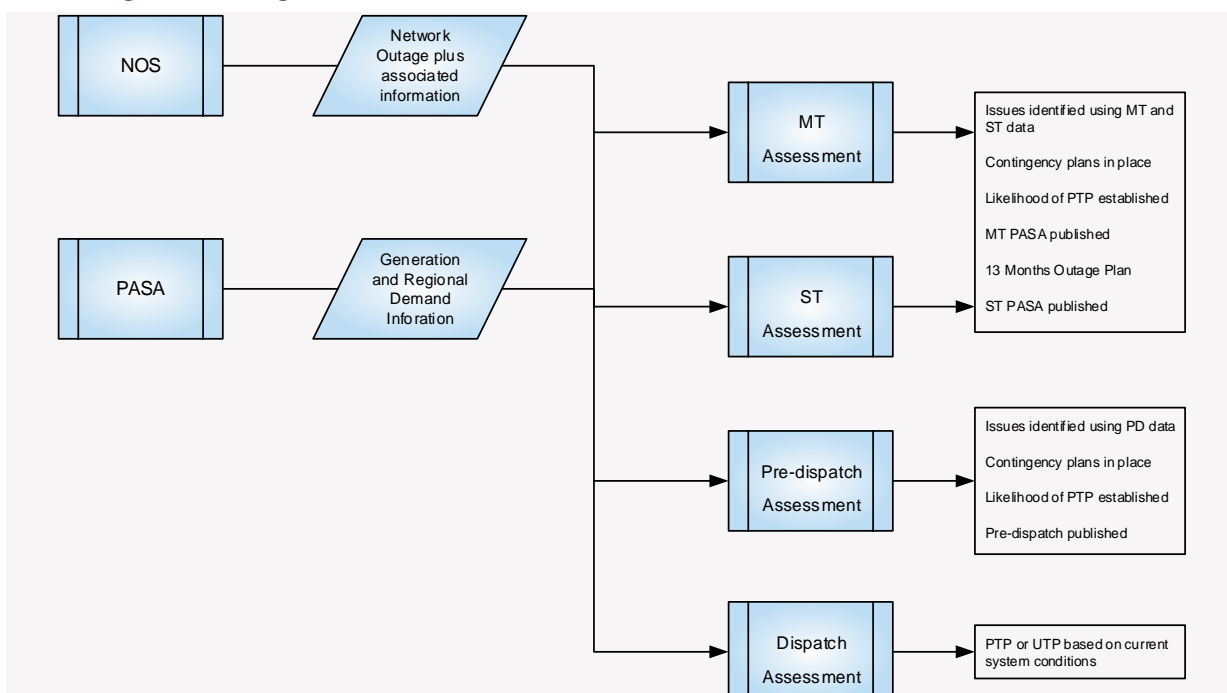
NOS

Network Outage plus associated information

PASA

Generation and Regional Demand Inforation

MT Assessment

ST Assessment

Pre-dispatch Assessment

Dispatch Assessment

Issues identified using MT and ST data

Contingency plans in place

Likelihood of PTP established

MT PASA published

13 Months Outage Plan

ST PASA published

Issues identified using PD data

Contingency plans in place

Likelihood of PTP established

Pre-dispatch published

PTP or UTP based on current system conditions